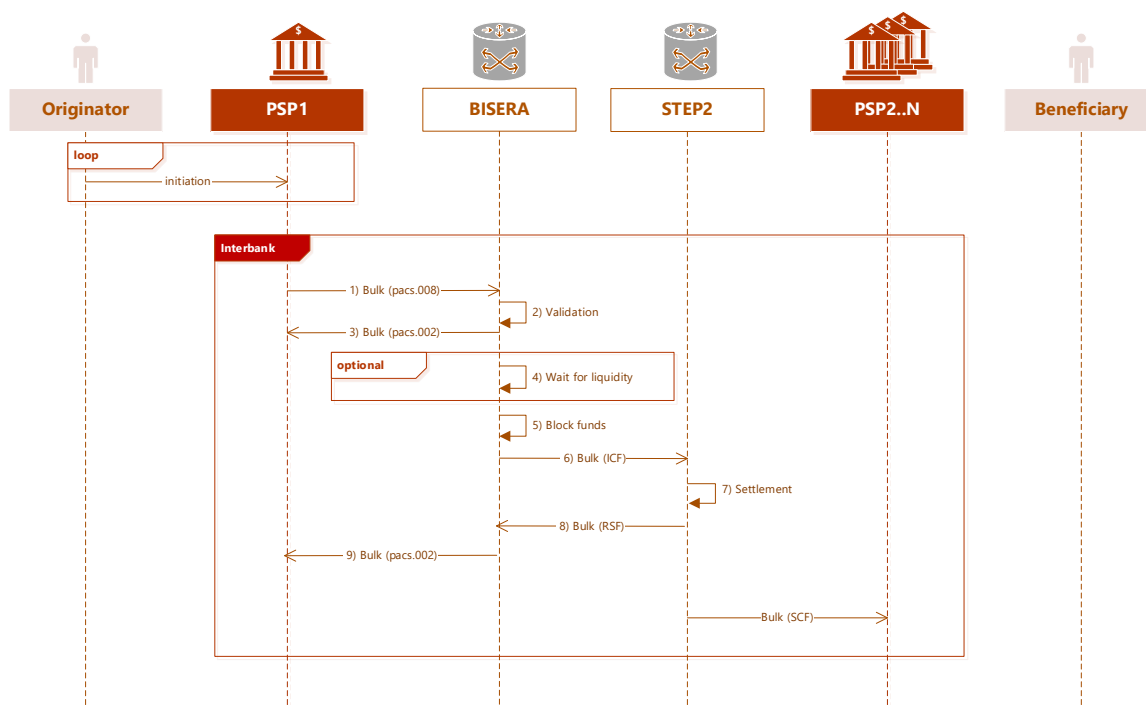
Originator

PSP1

BISERA

STEP2

PSP2..N

Beneficiary

loop

initiation

Interbank

1) Bulk (pacs.008)

2) Validation

3) Bulk (pacs.002)

optional

4) Wait for liquidity

5) Block funds

6) Bulk (ICF)

7) Settlement

8) Bulk (RSF)

9) Bulk (pacs.002)

Bulk (SCF)